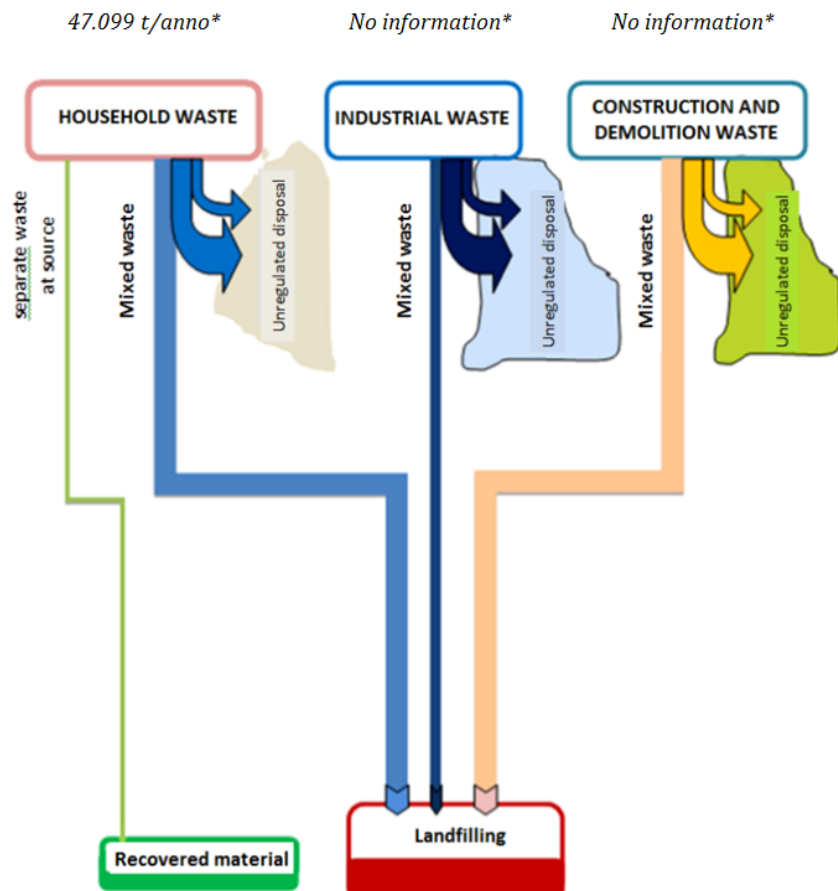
47.099 t/anno*

No information*

No information*

HOUSEHOLD WASTE

INDUSTRIAL WASTE

CONSTRUCTION AND DEMOLITION WASTE

separate waste at source

Mixed waste

Unregulated disposal

Mixed waste

Unregulated disposal

Mixed waste

Unregulated disposal

Recovered material

Landfilling